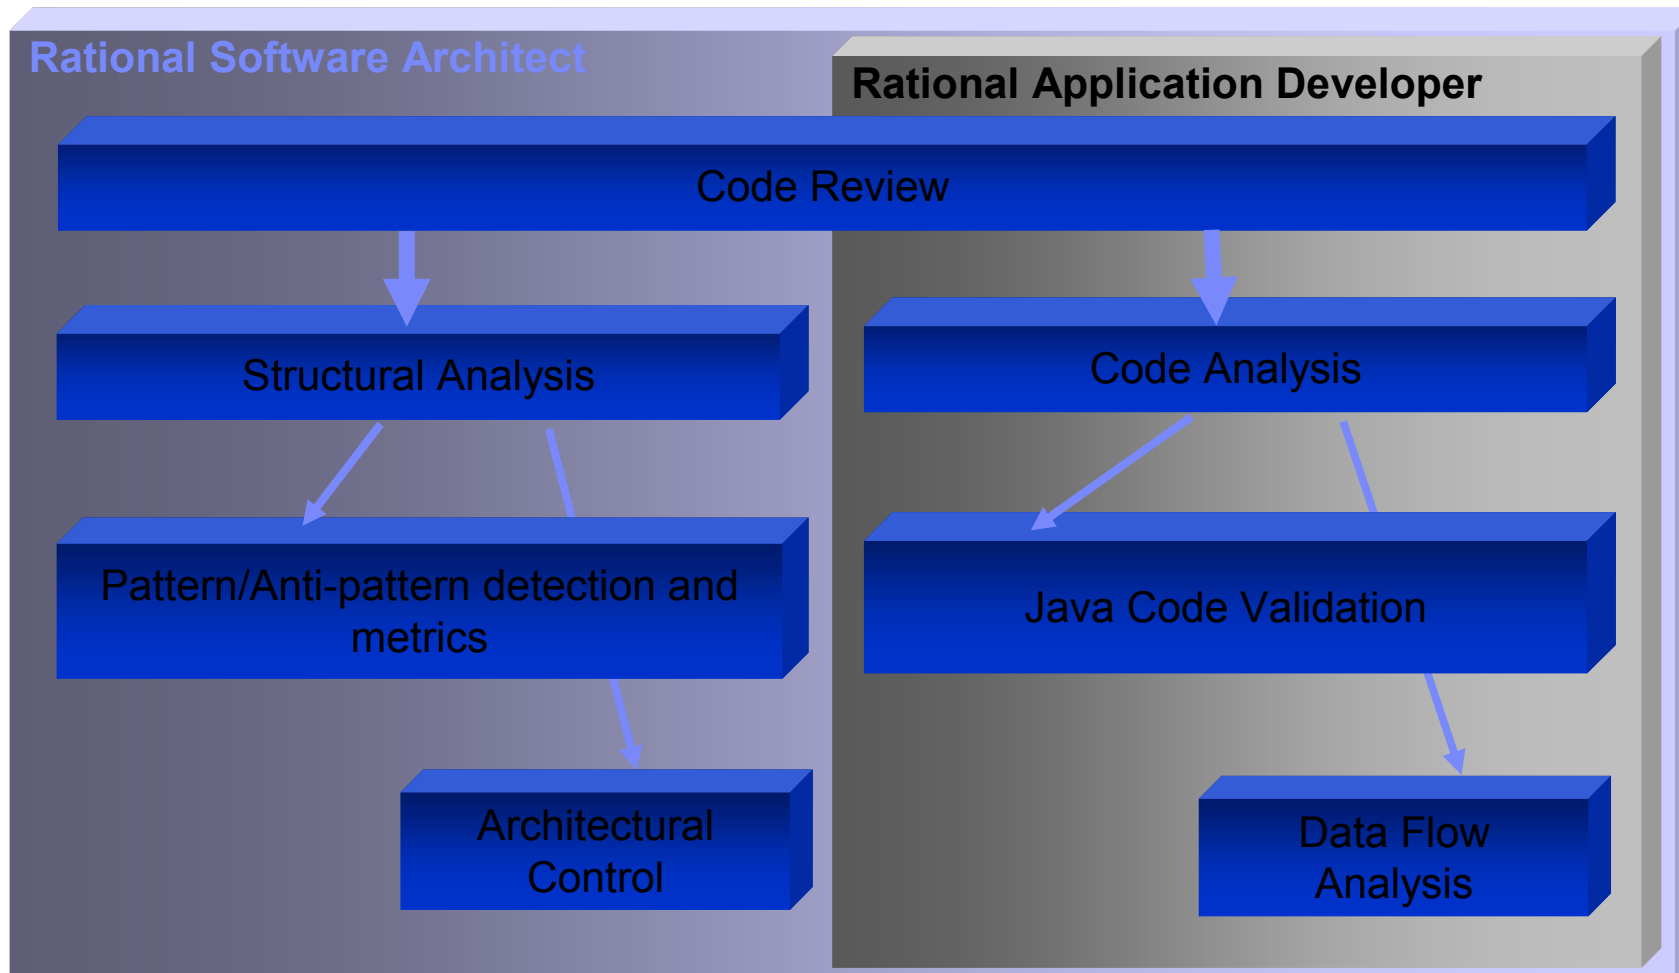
Rational Software Architect

Rational Application Developer

Code Review

Structural Analysis

Code Analysis

Pattern/Anti-pattern detection and metrics

Java Code Validation

Architectural Control

Data Flow Analysis